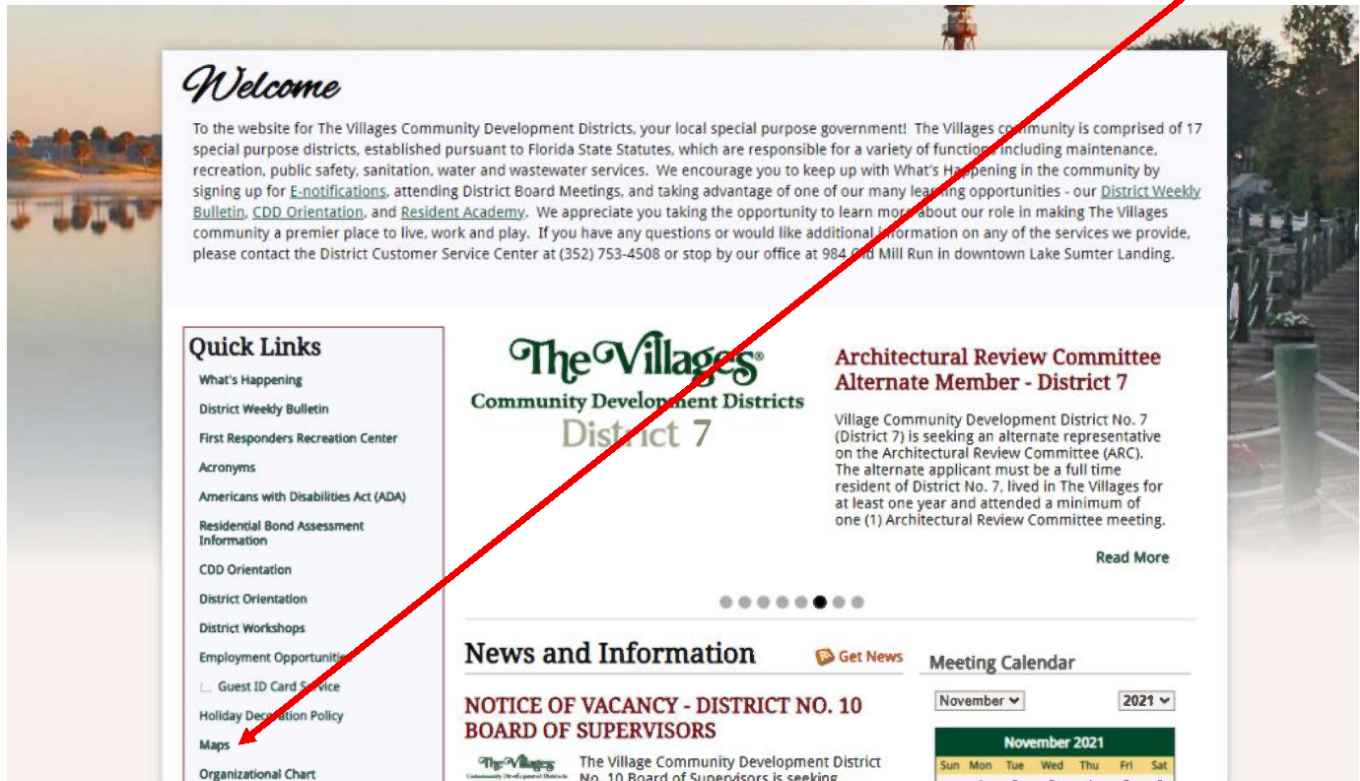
Welcome

To the website for The Villages Community Development Districts, your local special purpose government! The Villages community is comprised of 17 special purpose districts, established pursuant to Florida State Statutes, which are responsible for a variety of functions including maintenance, recreation, public safety, sanitation, water and wastewater services. We encourage you to keep up with What's Happening in the community by signing up for E-notifications, attending District Board Meetings, and taking advantage of one of our many learning opportunities - our District Weekly Bulletin, CDD Orientation, and Resident Academy. We appreciate you taking the opportunity to learn more about our role in making The Villages community a premier place to live, work and play. If you have any questions or would like additional information on any of the services we provide, please contact the District Customer Service Center at (352) 753-4508 or stop by our office at 984 Old Mill Run in downtown Lake Sumter Landing.

Quick Links
What's Happening
District Weekly Bulletin
First Responders Recreation Center
Acronyms
Americans with Disabilities Act (ADA)
Residential Bond Assessment Information
CDD Orientation
District Orientation
District Workshops
Employment Opportunities
Guest ID Card Service
Holiday Decoration Policy
Maps
Organizational Chart

The Villages®
Community Development Districts
District 7

Architectural Review Committee Alternate Member - District 7

Village Community Development District No. 7 (District 7) is seeking an alternate representative on the Architectural Review Committee (ARC). The alternate applicant must be a full time resident of District No. 7, lived in The Villages for at least one year and attended a minimum of one (1) Architectural Review Committee meeting.

Read More

News and Information
Get News

NOTICE OF VACANCY - DISTRICT NO. 10 BOARD OF SUPERVISORS

The Villages
Community Development Districts
The Village Community Development District No. 10 Board of Supervisors is seeking

Meeting Calendar
November
2021
November 2021
| Sun | Mon | Tue | Wed | Thu | Fri | Sat |
|---|---|---|---|---|---|---|